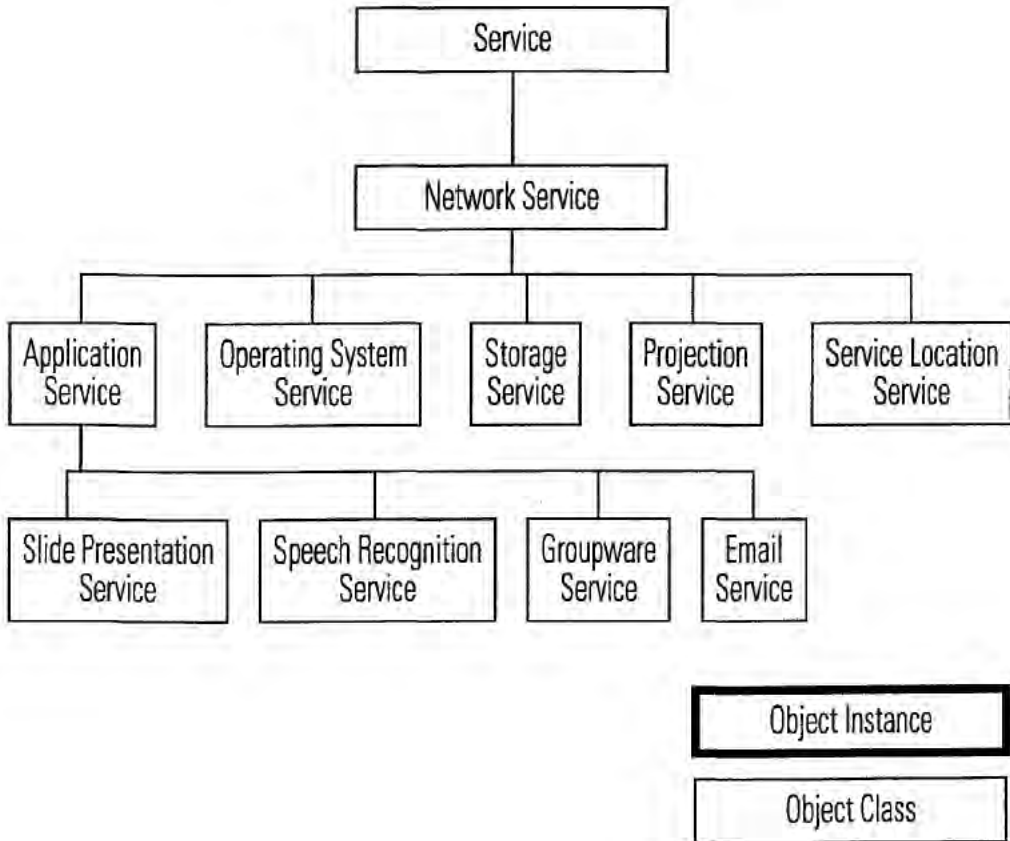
Service

Network Service

Application Service

Operating System Service

Storage Service

Projection Service

Service Location Service

Slide Presentation Service

Speech Recognition Service

Groupware Service

Email Service

Object Instance

Object Class